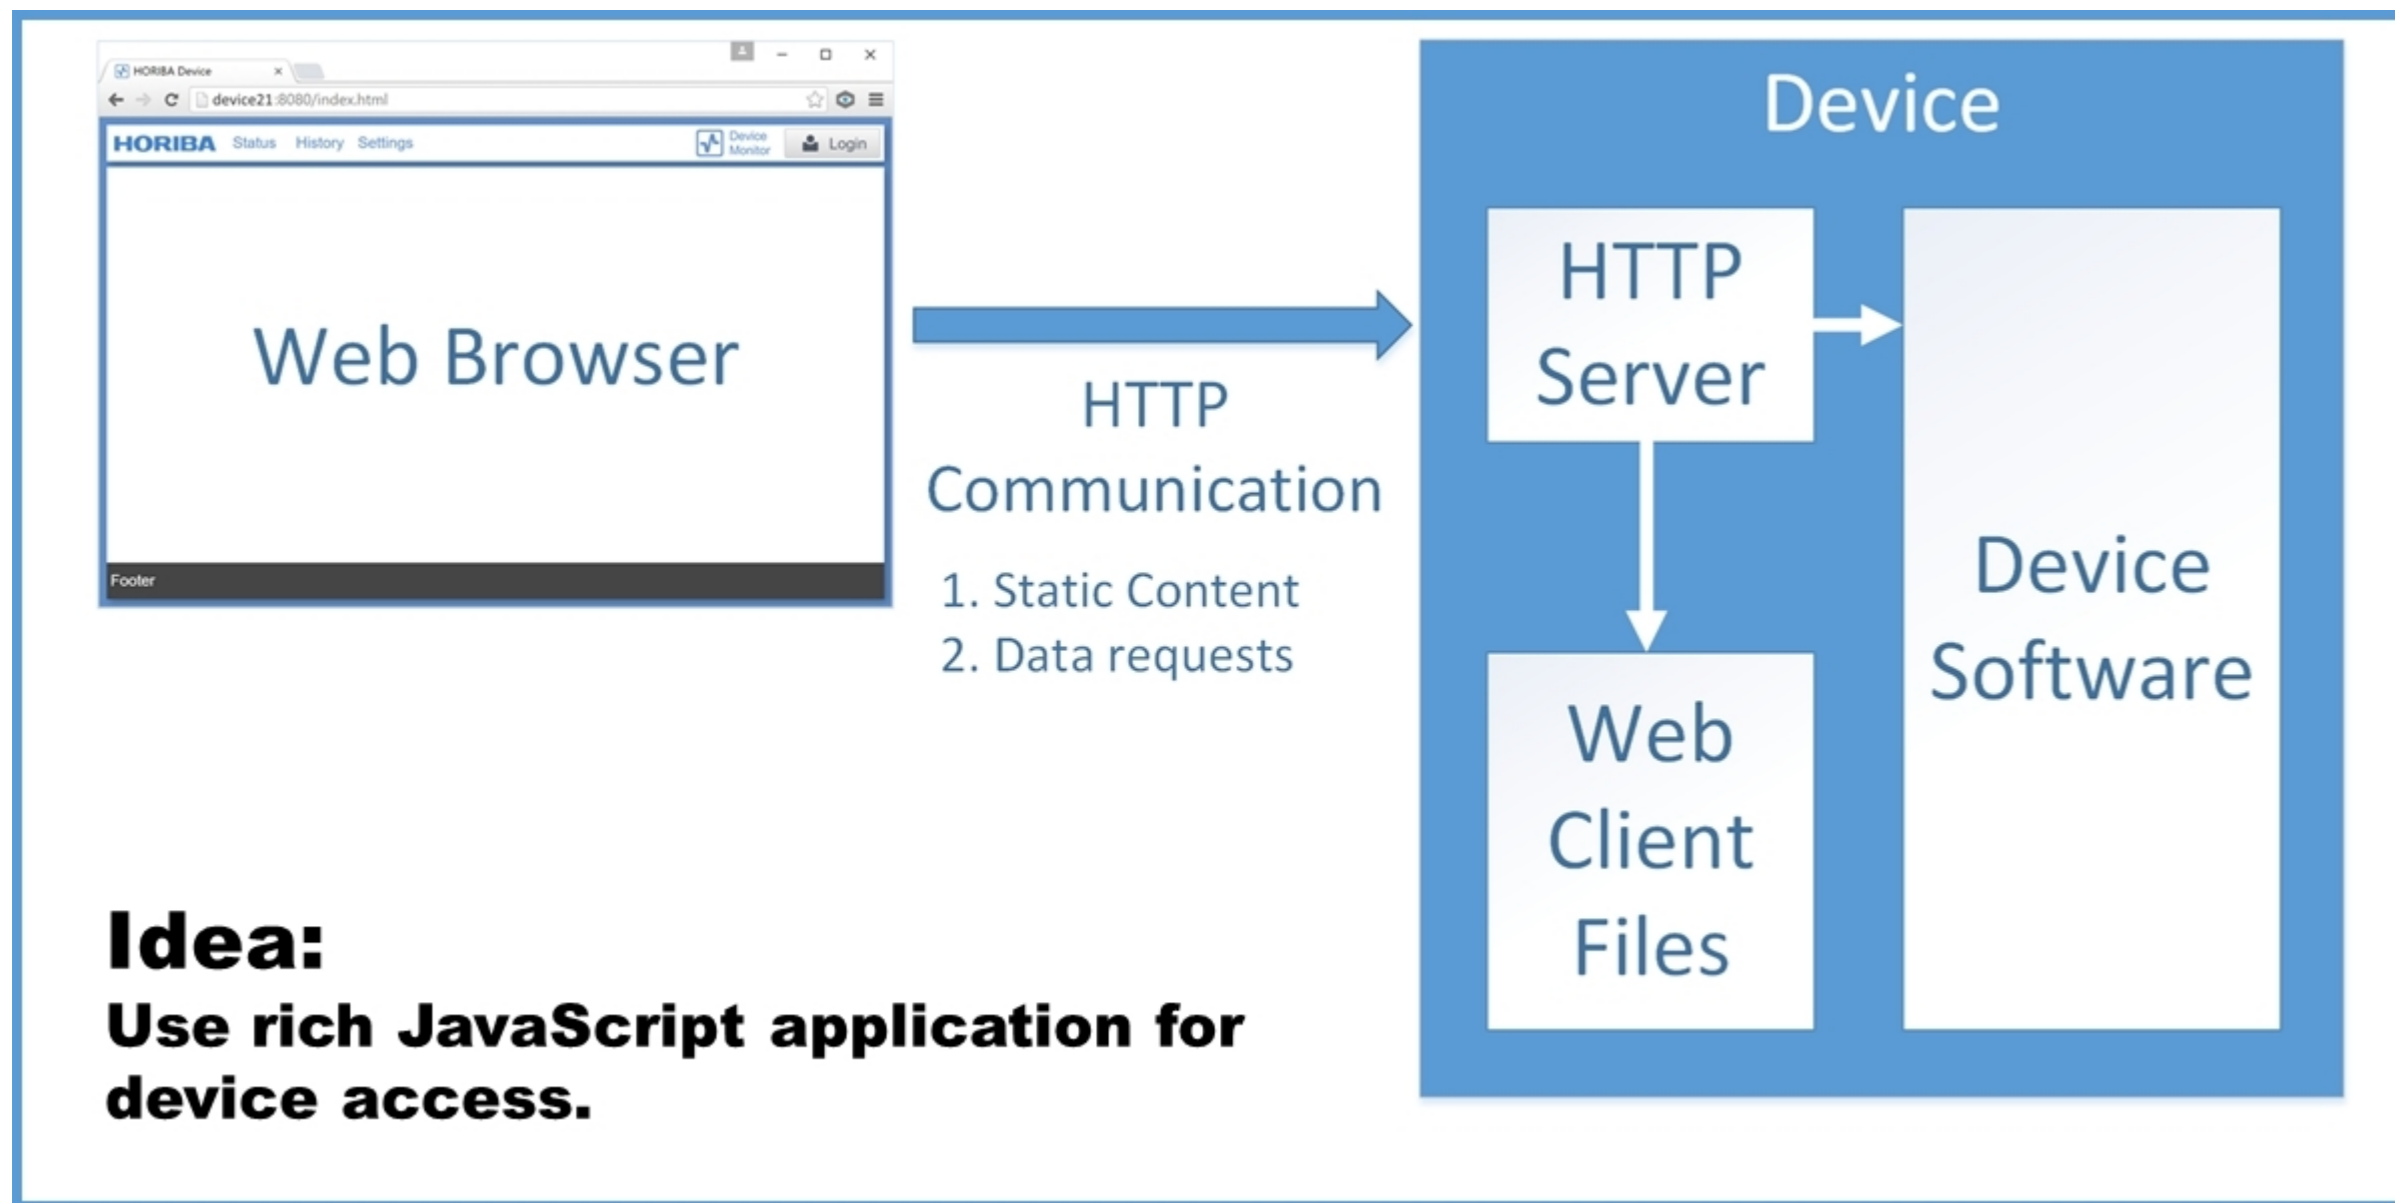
HORIBA Device ×

device21:8080/index.html

HORIBA Status History Settings

Device Monitor

Login

Web Browser

Footer

HTTP Communication

1. Static Content
2. Data requests

Device

HTTP Server

Web Client Files

Device Software

Idea:
Use rich JavaScript application for device access.